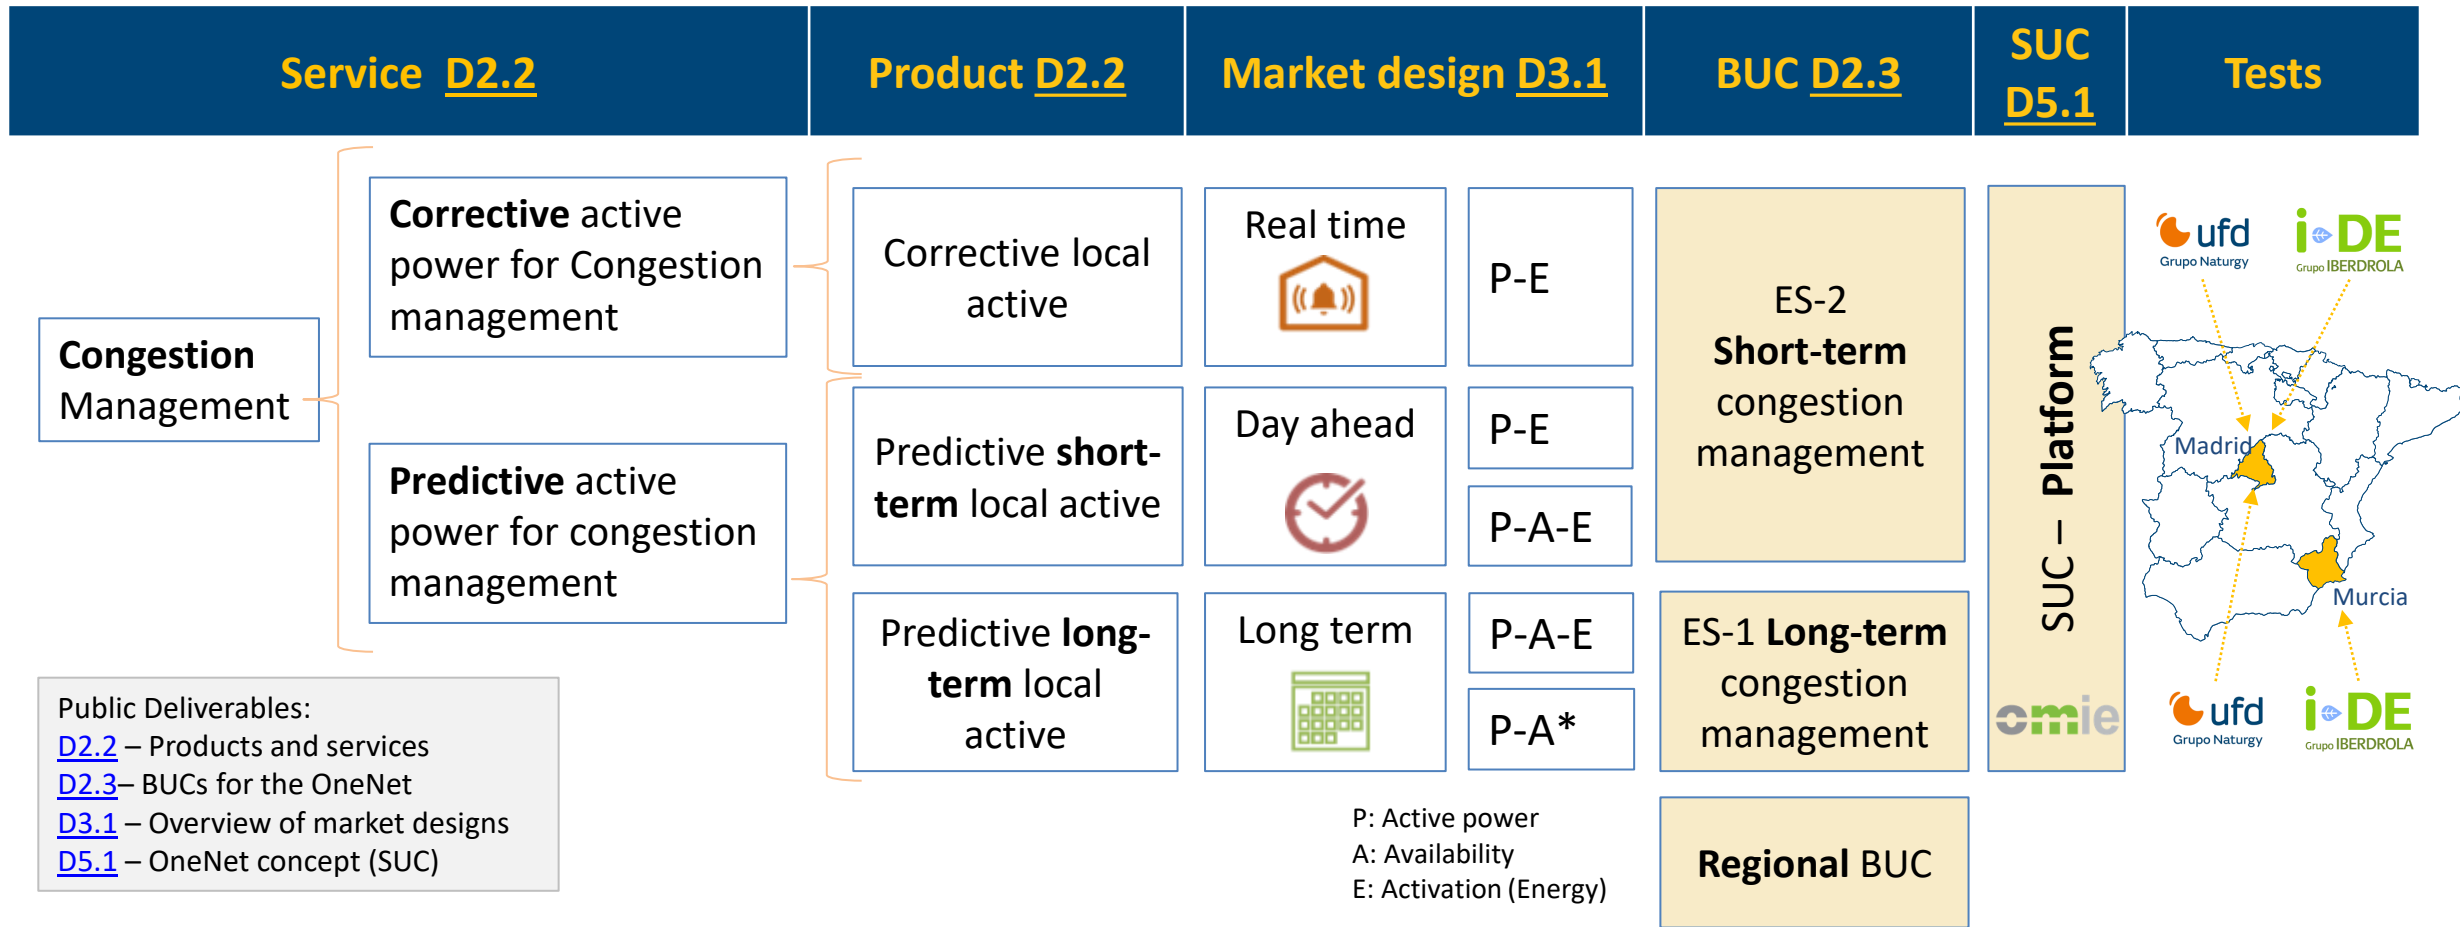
| Service D2.2 | Product D2.2 | Market design D3.1 | BUC D2.3 | SUC D5.1 | Tests |
|---|---|---|---|---|---|

Congestion Management

Corrective active power for Congestion management

Predictive active power for congestion management

Corrective local active

Predictive short-term local active

Predictive long-term local active

Real time

P-E

Day ahead

P-E

P-A-E

Long term

P-A-E

P-A*

ES-2 Short-term congestion management

ES-1 Long-term congestion management

Regional BUC

SUC – Platform

omie

ufd Grupo Naturgy

i-DE Grupo IBERDROLA

Madrid

Murcia

ufd Grupo Naturgy

i-DE Grupo IBERDROLA

P: Active power
A: Availability
E: Activation (Energy)

Public Deliverables:
D2.2 – Products and services
D2.3– BUCs for the OneNet
D3.1 – Overview of market designs
D5.1 – OneNet concept (SUC)